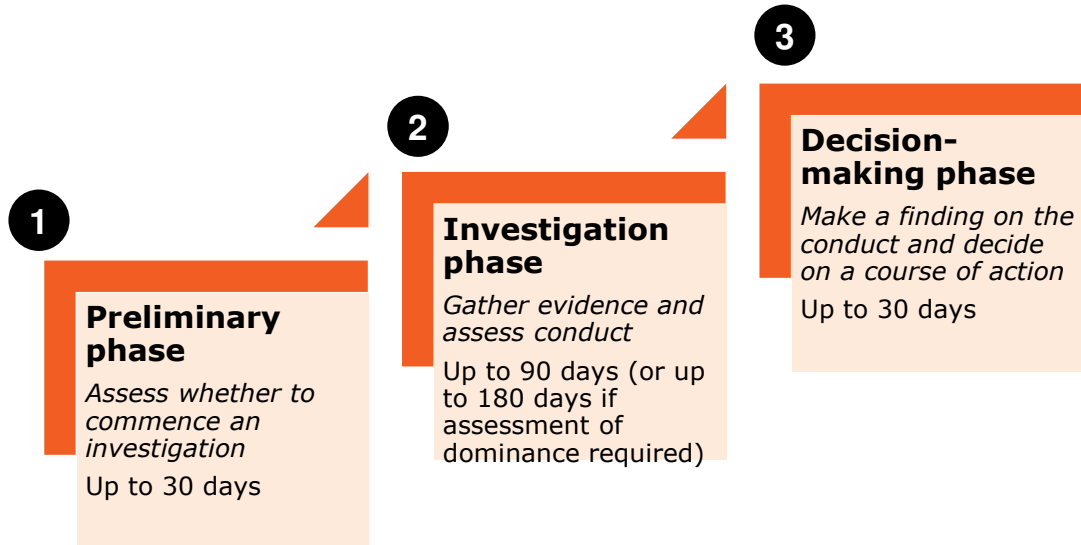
1

Preliminary phase

Assess whether to commence an investigation

Up to 30 days

2

Investigation phase

Gather evidence and assess conduct

Up to 90 days (or up to 180 days if assessment of dominance required)

3

Decision-making phase

Make a finding on the conduct and decide on a course of action

Up to 30 days